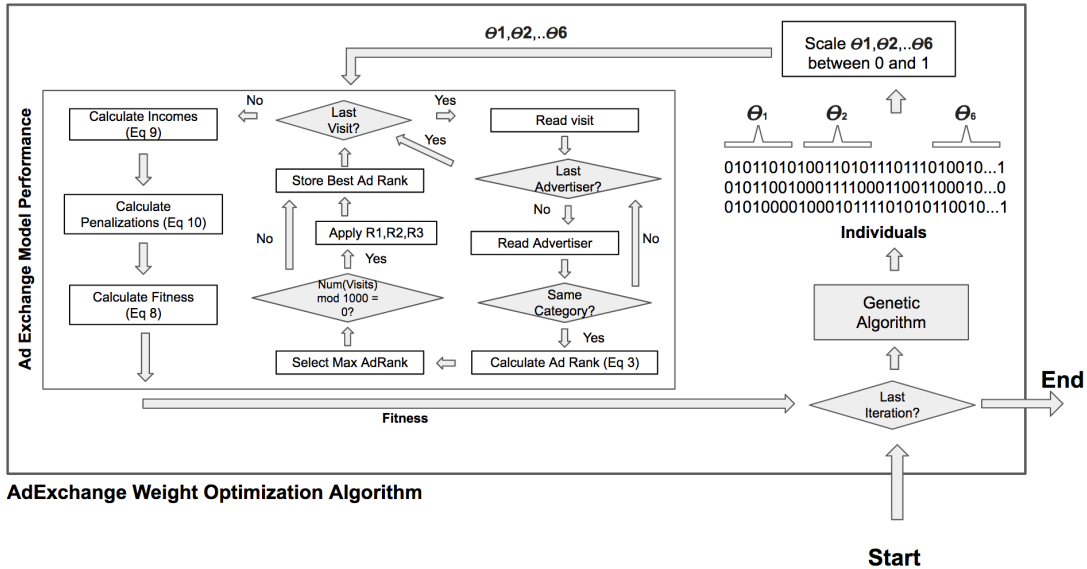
$\theta$1,$\theta$2,..$\theta$6

Scale $\theta$1,$\theta$2,..$\theta$6 between 0 and 1

Ad Exchange Model Performance

No

Last Visit?

Yes

Calculate Incomes (Eq 9)

Read visit

Yes

Last Advertiser?

Store Best Ad Rank

No

Calculate Penalizations (Eq 10)

Apply R1,R2,R3

Read Advertiser

No

No

Yes

Calculate Fitness (Eq 8)

Num(Visits) mod 1000 = 0?

Same Category?

Yes

Select Max AdRank

Calculate Ad Rank (Eq 3)

$\theta_1$ $\theta_2$ $\theta_6$

01011010100110101110111010010...1
01011001000111100011001100010...0
01010000100010111101010110010...1

Individuals

Genetic Algorithm

Last Iteration?

End

Fitness

AdExchange Weight Optimization Algorithm

Start